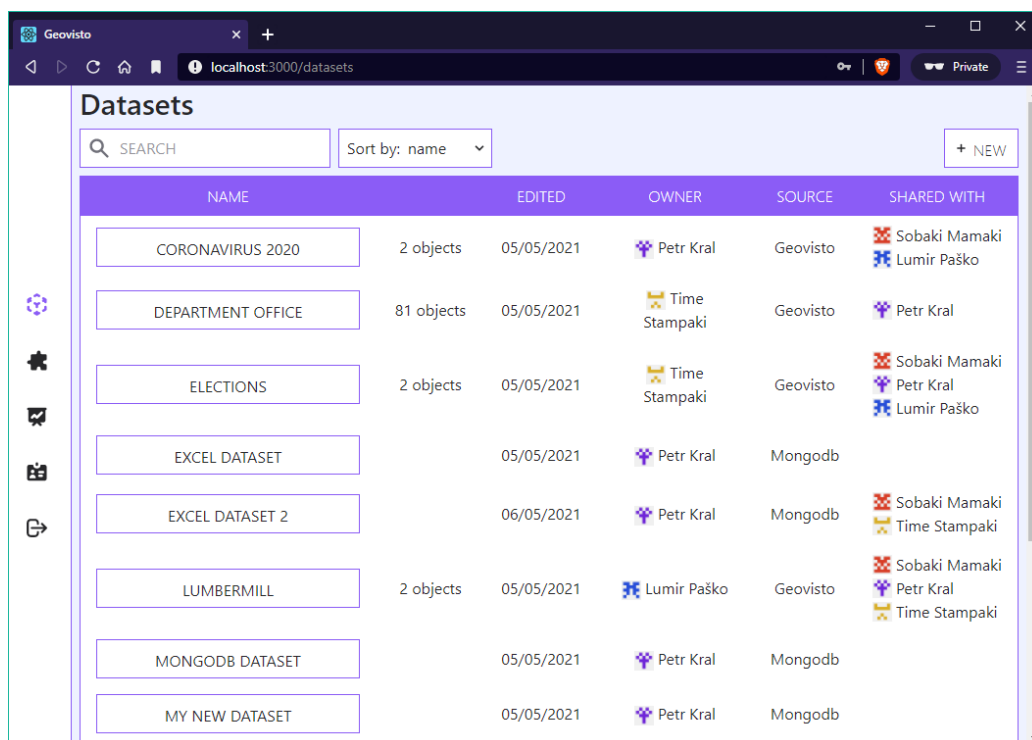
Geovisto

localhost:3000/datasets

Private

Datasets

SEARCH

Sort by: name

+ NEW

| NAME | | EDITED | OWNER | SOURCE | SHARED WITH |
|---|---|---|---|---|---|
| CORONAVIRUS 2020 | 2 objects | 05/05/2021 | Petr Kral | Geovisto | Sobaki Mamaki Lumir Paško |
| DEPARTMENT OFFICE | 81 objects | 05/05/2021 | Time Stampaki | Geovisto | Petr Kral |
| ELECTIONS | 2 objects | 05/05/2021 | Time Stampaki | Geovisto | Sobaki Mamaki Petr Kral Lumir Paško |
| EXCEL DATASET | | 05/05/2021 | Petr Kral | Mongodb | |
| EXCEL DATASET 2 | | 06/05/2021 | Petr Kral | Mongodb | Sobaki Mamaki Time Stampaki |
| LUMBERMILL | 2 objects | 05/05/2021 | Lumir Paško | Geovisto | Sobaki Mamaki Petr Kral Time Stampaki |
| MONGODB DATASET | | 05/05/2021 | Petr Kral | Mongodb | |
| MY NEW DATASET | | 05/05/2021 | Petr Kral | Mongodb | |